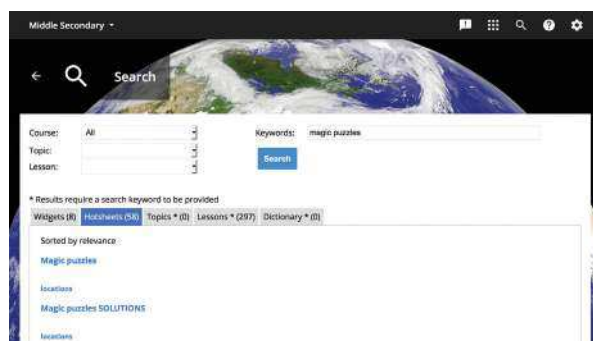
Middle Secondary ▾

← Search

Course: All
Topic:
Lesson:

Keywords: magic puzzles

Search

* Results require a search keyword to be provided

Widgets (8) Hotsheets (58) Topics * (0) Lessons * (297) Dictionary * (0)

Sorted by relevance

Magic puzzles

locations

Magic puzzles SOLUTIONS

locations